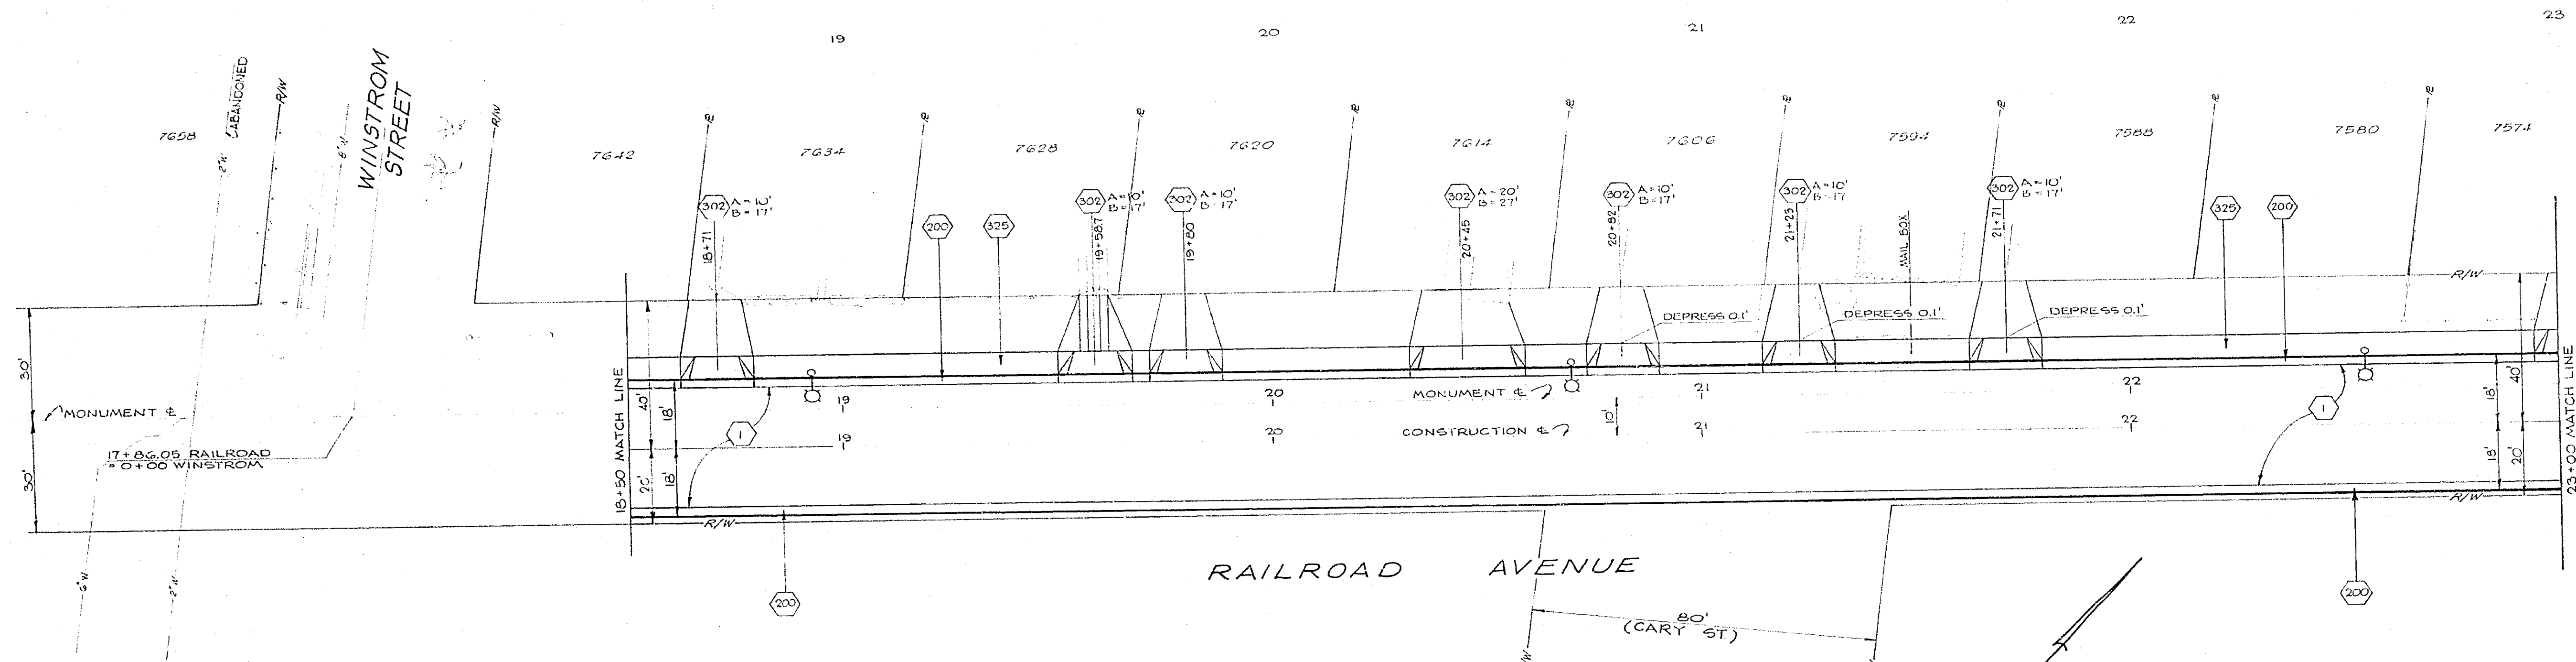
19
20
21
22
23

7658
2"W (ABANDONED)
R/W
6"W
WINSTROM STREET
R/W
7642
7634
7628
7620
7614
7606
7594
7588
7580
7574

302 A = 10' B = 17'
18+71
200
325
302 A = 10' B = 17'
19+58.7
302 A = 10' B = 17'
19+80
302 A = 20' B = 27'
20+45
302 A = 10' B = 17'
20+82
302 A = 10' B = 17'
21+23
MAIL BOX
302 A = 10' B = 17'
21+71
325
200
R/W

DEPRESS 0.1'
DEPRESS 0.1'
DEPRESS 0.1'

30'
30'
MONUMENT ℄
17+86.05 RAILROAD
= 0+00 WINSTROM
18+50 MATCH LINE
40'
18'
20'
18'
1
19
19
20
20
MONUMENT ℄
CONSTRUCTION ℄
10'
21
21
22
22
1
18'
40'
18'
20'
23+00 MATCH LINE
R/W
R/W
200
RAILROAD AVENUE
80'
(CARY ST)
W
200